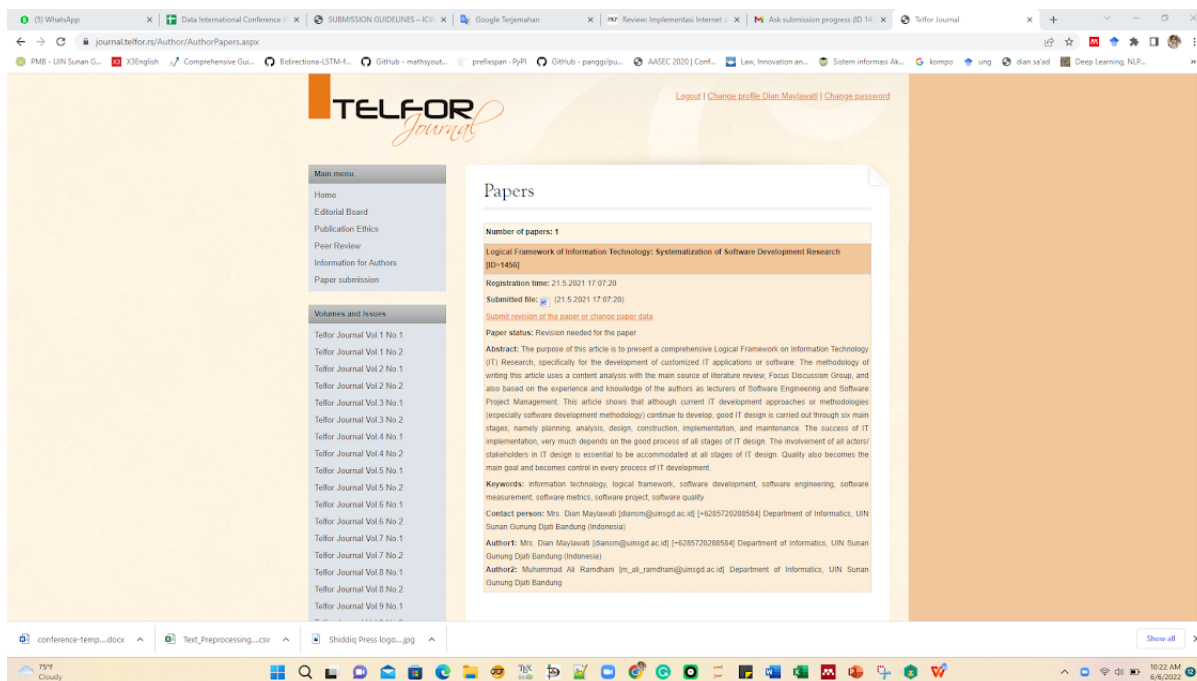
(5) WhatsApp | Data International Conference | SUBMISSION GUIDELINES – ICV | Google Terjemahan | Review: Implementasi Internet | Ask submission progress (ID 14 | Telfor Journal

journal.telfor.rs/Author/AuthorPapers.aspx

PMB - UIN Sunan G... | X3English | Comprehensive Gui... | Bidirectiona-LSTM-f... | GitHub - mathsyout... | prefixspan · PyPI | GitHub - panggi/pu... | AASEC 2020 | Conf... | Law, Innovation an... | Sistem informasi Ak... | kompo | ung | dian sa'ad | Deep Learning, NLP...

TELFOR Journal

Logout | Change profile Dian Maylawati | Change password

Main menu
Home
Editorial Board
Publication Ethics
Peer Review
Information for Authors
Paper submission

Volumes and Issues
Telfor Journal Vol.1 No.1
Telfor Journal Vol.1 No.2
Telfor Journal Vol.2 No.1
Telfor Journal Vol.2 No.2
Telfor Journal Vol.3 No.1
Telfor Journal Vol.3 No.2
Telfor Journal Vol.4 No.1
Telfor Journal Vol.4 No.2
Telfor Journal Vol.5 No.1
Telfor Journal Vol.5 No.2
Telfor Journal Vol.6 No.1
Telfor Journal Vol.6 No.2
Telfor Journal Vol.7 No.1
Telfor Journal Vol.7 No.2
Telfor Journal Vol.8 No.1
Telfor Journal Vol.8 No.2
Telfor Journal Vol.9 No.1

Papers

Number of papers: 1

Logical Framework of Information Technology: Systematization of Software Development Research [ID=1456]

Registration time: 21.5.2021 17:07:20

Submitted file: (21.5.2021 17:07:20)

Submit revision of the paper or change paper data

Paper status: Revision needed for the paper

Abstract: The purpose of this article is to present a comprehensive Logical Framework on Information Technology (IT) Research, specifically for the development of customized IT applications or software. The methodology of writing this article uses a content analysis with the main source of literature review, Focus Discussion Group, and also based on the experience and knowledge of the authors as lecturers of Software Engineering and Software Project Management. This article shows that although current IT development approaches or methodologies (especially software development methodology) continue to develop, good IT design is carried out through six main stages, namely planning, analysis, design, construction, implementation, and maintenance. The success of IT implementation, very much depends on the good process of all stages of IT design. The involvement of all actors/ stakeholders in IT design is essential to be accommodated at all stages of IT design. Quality also becomes the main goal and becomes control in every process of IT development.

Keywords: information technology, logical framework, software development, software engineering, software measurement, software metrics, software project, software quality

Contact person: Mrs. Dian Maylawati [diansm@uinsgd.ac.id] [+6285720288584] Department of Informatics, UIN Sunan Gunung Djati Bandung (Indonesia)

Author1: Mrs. Dian Maylawati [diansm@uinsgd.ac.id] [+6285720288584] Department of Informatics, UIN Sunan Gunung Djati Bandung (Indonesia)

Author2: Muhammad Ali Ramdhani [m_ali_ramdhani@uinsgd.ac.id] Department of Informatics, UIN Sunan Gunung Djati Bandung

conference-temp....docx | Text_Preprocessing....csv | Shiddiq Press logo....jpg | Show all

75°F Cloudy

10:22 AM 6/6/2022